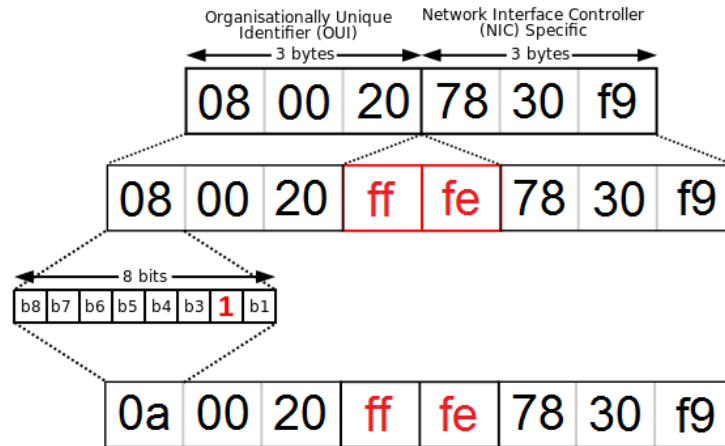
Organisationally Unique Identifier (OUI)

Network Interface Controller (NIC) Specific

3 bytes

3 bytes

| 08 | 00 | 20 | 78 | 30 | f9 |
|---|---|---|---|---|---|

| 08 | 00 | 20 | ff | fe | 78 | 30 | f9 |
|---|---|---|---|---|---|---|---|

8 bits

| b8 | b7 | b6 | b5 | b4 | b3 | 1 | b1 |
|---|---|---|---|---|---|---|---|

| 0a | 00 | 20 | ff | fe | 78 | 30 | f9 |
|---|---|---|---|---|---|---|---|